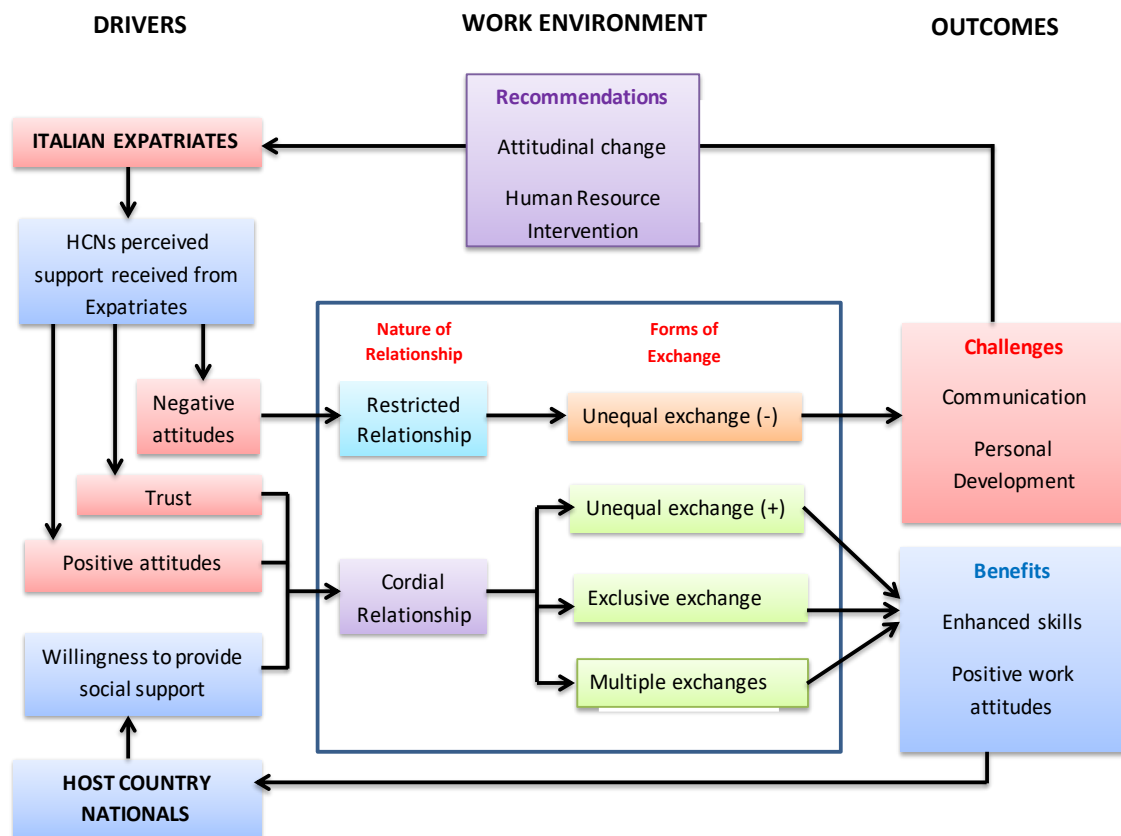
DRIVERS

WORK ENVIRONMENT

OUTCOMES

Recommendations

Attitudinal change

Human Resource Intervention

ITALIAN EXPATRIATES

HCNs perceived support received from Expatriates

Negative attitudes

Trust

Positive attitudes

Willingness to provide social support

HOST COUNTRY NATIONALS

Nature of Relationship

Forms of Exchange

Restricted Relationship

Unequal exchange (-)

Cordial Relationship

Unequal exchange (+)

Exclusive exchange

Multiple exchanges

Challenges

Communication

Personal Development

Benefits

Enhanced skills

Positive work attitudes